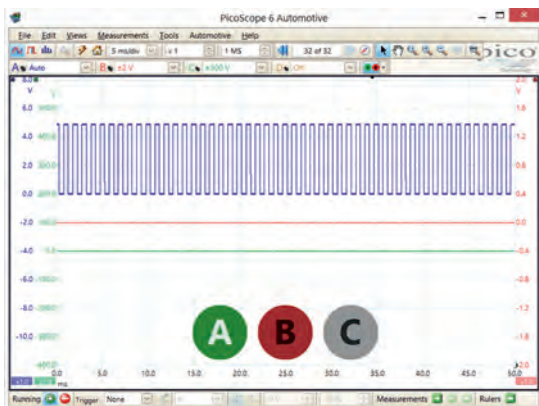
PicoScope 6 Automotive

File Edit Views Measurements Tools Automotive Help

5 ms/div x1 1 MS 32 of 32

A Auto B ±2 V C ±500 V D Off

pico

V V
6.0 1.8
4.0 1.2
2.0 0.6
0.0 0.4
-2.0 0.0
-4.0 -0.4
-6.0 -0.8
-8.0 -1.2
-10.0 -1.8

A B C

0.0 5.0 10.0 15.0 20.0 25.0 30.0 35.0 40.0 45.0 50.0
ms

Running Trigger None Measurements Rulers